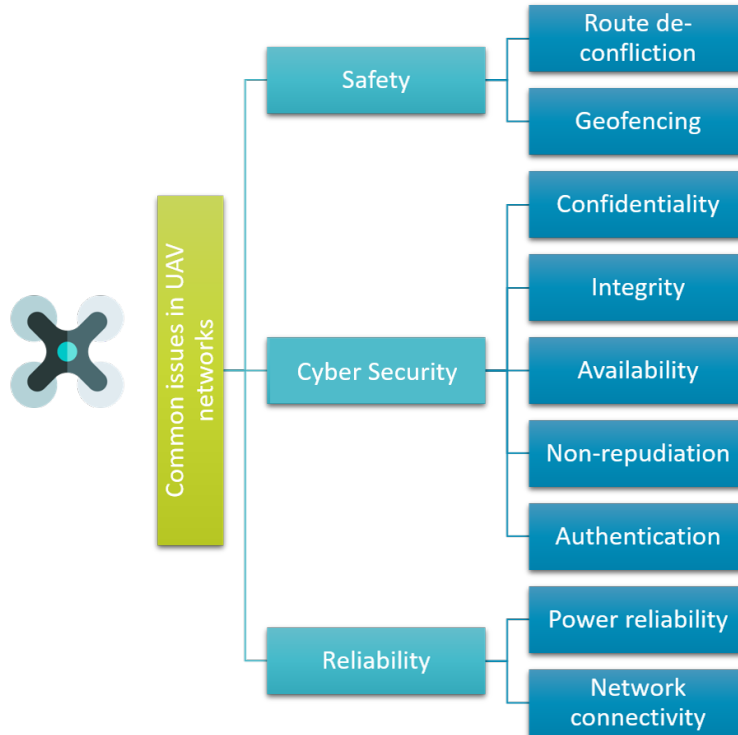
Common issues in UAV networks

Safety

Route de-confliction

Geofencing

Cyber Security

Confidentiality

Integrity

Availability

Non-repudiation

Authentication

Reliability

Power reliability

Network connectivity